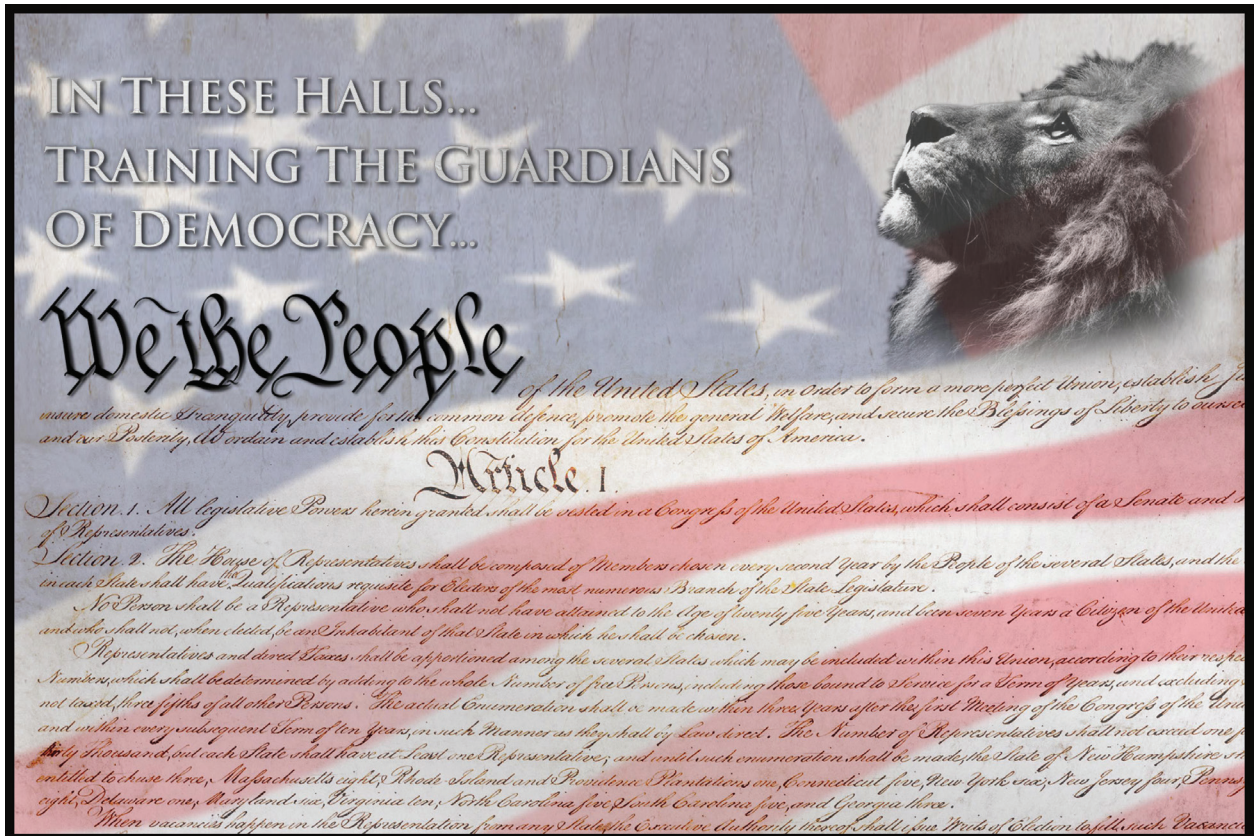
IN THESE HALLS...
TRAINING THE GUARDIANS
OF DEMOCRACY...

We the People of the United States, in Order to form a more perfect Union, establish Ju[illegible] insure domestic Tranquility, provide for the common defence, promote the general Welfare, and secure the Blessings of Liberty to ourse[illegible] and our Posterity, do ordain and establish this Constitution for the United States of America.

Article. I.

Section. 1. All legislative Powers herein granted shall be vested in a Congress of the United States, which shall consist of a Senate and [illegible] of Representatives.

Section. 2. The House of Representatives shall be composed of Members chosen every second Year by the People of the several States, and the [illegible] in each State shall have the Qualifications requisite for Electors of the most numerous Branch of the State Legislature.

No Person shall be a Representative who shall not have attained to the Age of twenty five Years, and been seven Years a Citizen of the United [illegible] and who shall not, when elected, be an Inhabitant of that State in which he shall be chosen.

Representatives and direct Taxes shall be apportioned among the several States which may be included within this Union, according to their respe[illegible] Numbers, which shall be determined by adding to the whole Number of free Persons, including those bound to Service for a Term of Years, and excluding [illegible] not taxed, three fifths of all other Persons. The actual Enumeration shall be made within three Years after the first Meeting of the Congress of the Unit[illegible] and within every subsequent Term of ten Years, in such Manner as they shall by Law direct. The Number of Representatives shall not exceed one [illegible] thirty Thousand, but each State shall have at Least one Representative; and until such enumeration shall be made, the State of New Hampshire sh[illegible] entitled to chuse three, Massachusetts eight, Rhode Island and Providence Plantations one, Connecticut five, New York six, New Jersey four, Pennsy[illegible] eight, Delaware one, Maryland six, Virginia ten, North Carolina five, South Carolina five, and Georgia three.

When vacancies happen in the Representation from any State, the Executive Authority thereof shall issue Writs of Election to fill such Vacanc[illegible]